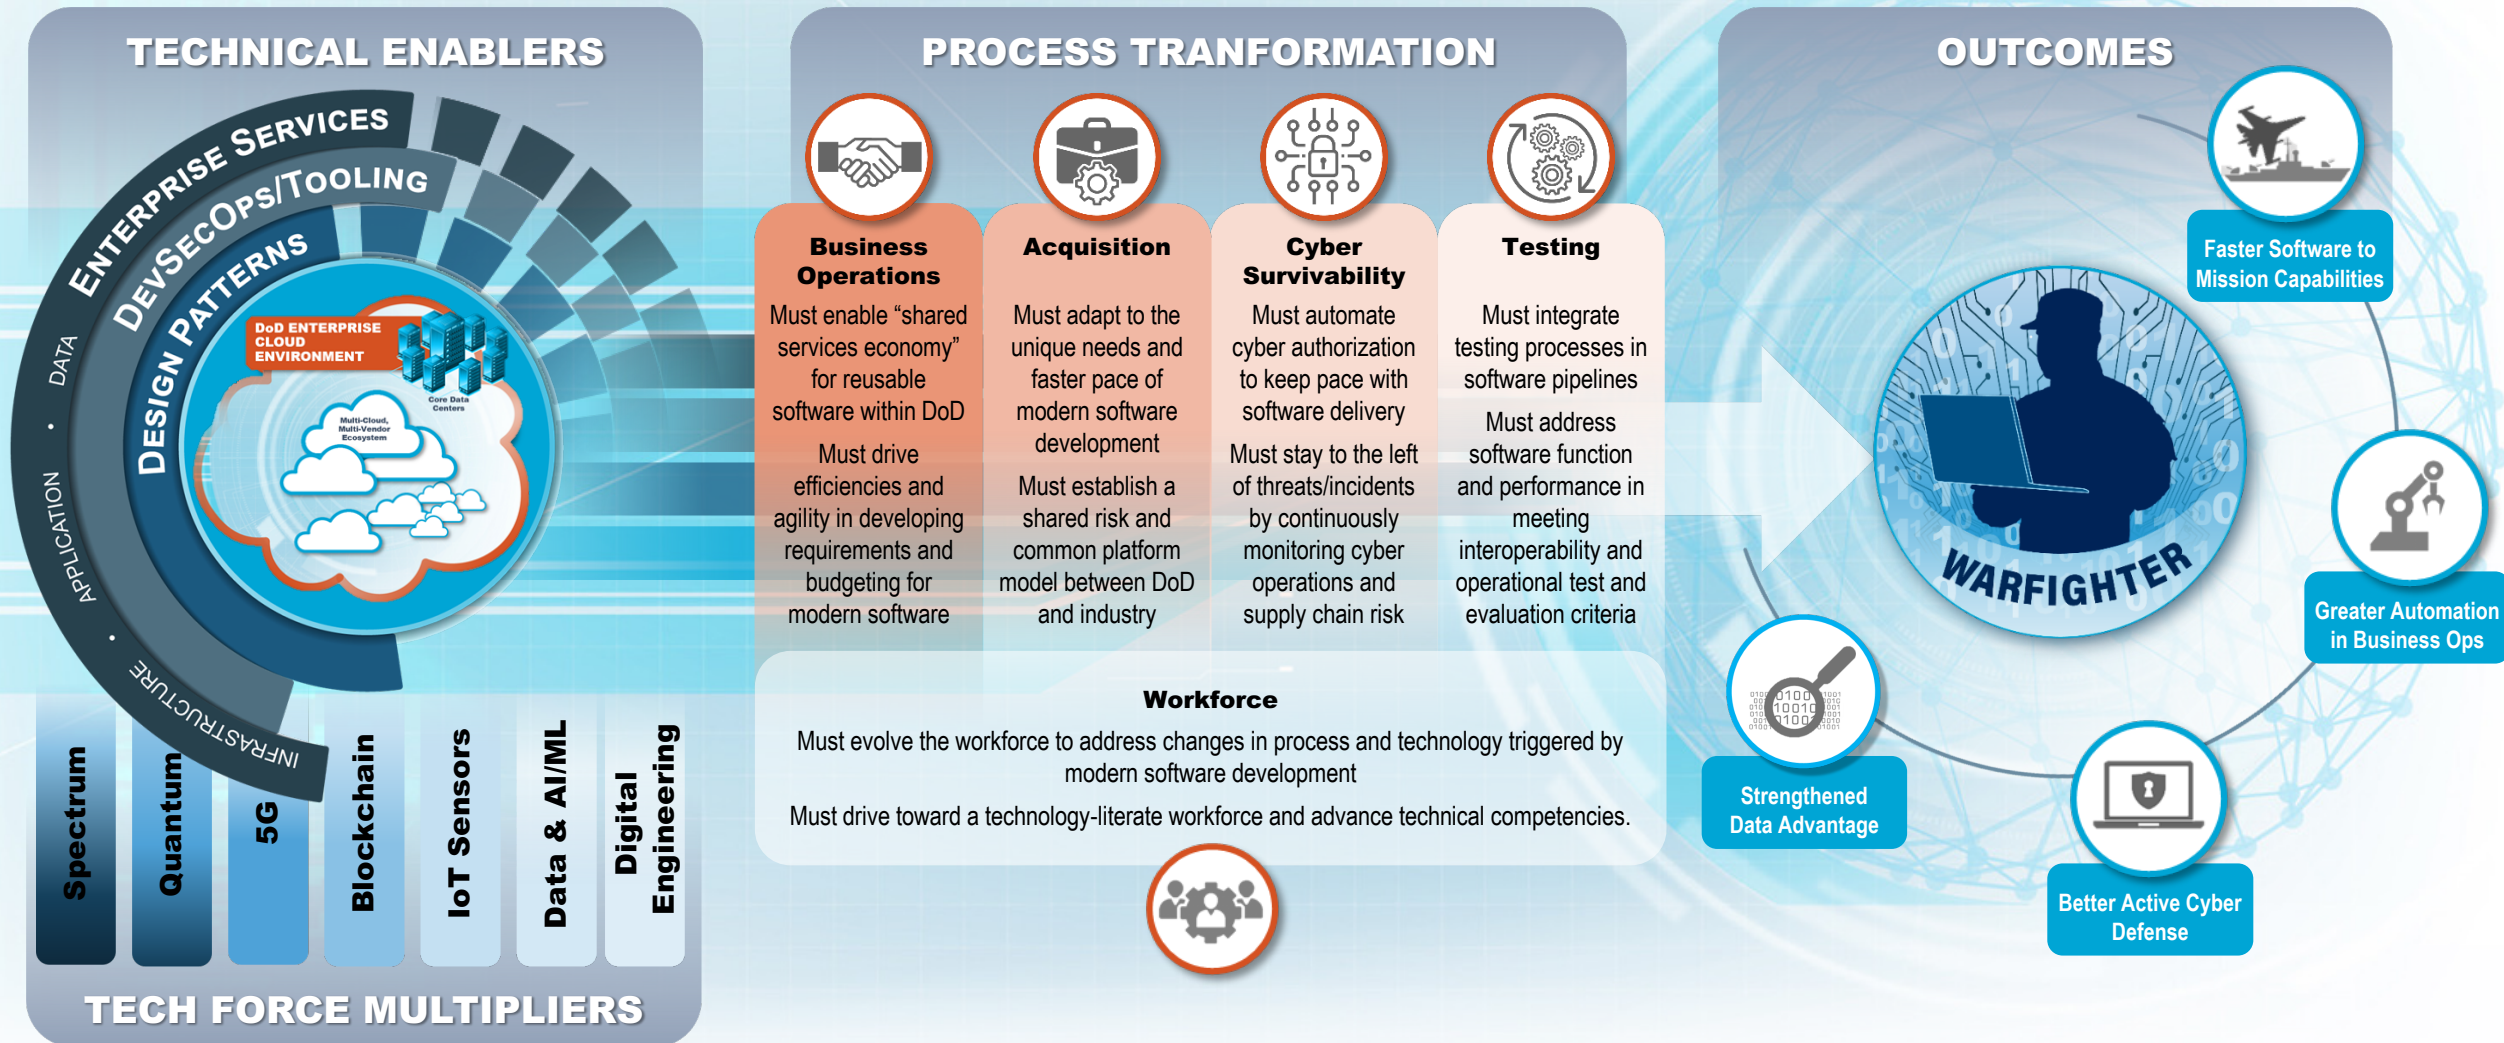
TECHNICAL ENABLERS

ENTERPRISE SERVICES
DEVSECOPS/TOOLING
DESIGN PATTERNS
DATA
APPLICATION
INFRASTRUCTURE

DoD ENTERPRISE CLOUD ENVIRONMENT
Core Data Centers
Multi-Cloud, Multi-Vendor Ecosystem

Spectrum
Quantum
5G
Blockchain
IoT Sensors
Data & AI/ML
Digital Engineering

TECH FORCE MULTIPLIERS

PROCESS TRANFORMATION

Business Operations
Must enable "shared services economy" for reusable software within DoD
Must drive efficiencies and agility in developing requirements and budgeting for modern software

Acquisition
Must adapt to the unique needs and faster pace of modern software development
Must establish a shared risk and common platform model between DoD and industry

Cyber Survivability
Must automate cyber authorization to keep pace with software delivery
Must stay to the left of threats/incidents by continuously monitoring cyber operations and supply chain risk

Testing
Must integrate testing processes in software pipelines
Must address software function and performance in meeting interoperability and operational test and evaluation criteria

Workforce
Must evolve the workforce to address changes in process and technology triggered by modern software development
Must drive toward a technology-literate workforce and advance technical competencies.

OUTCOMES

WARFIGHTER

Faster Software to Mission Capabilities
Greater Automation in Business Ops
Better Active Cyber Defense
Strengthened Data Advantage